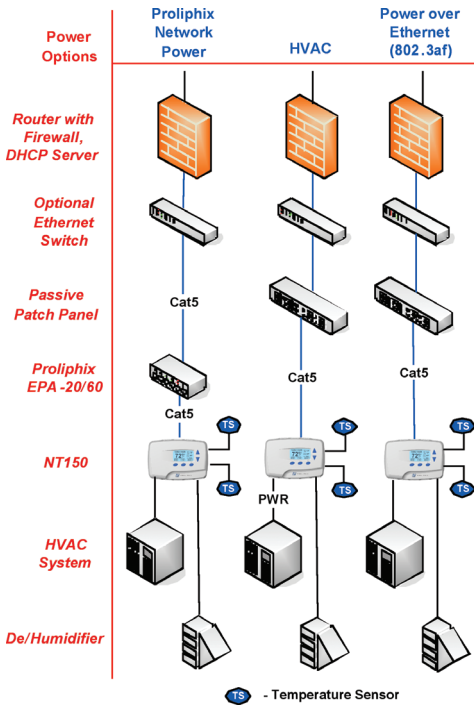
Power Options

Proliphix Network Power

HVAC

Power over Ethernet (802.3af)

Router with Firewall, DHCP Server

Optional Ethernet Switch

Passive Patch Panel

Cat5

Proliphix EPA -20/60

Cat5

Cat5

Cat5

NT150

TS

TS

TS

TS

TS

TS

PWR

HVAC System

De/Humidifier

TS - Temperature Sensor